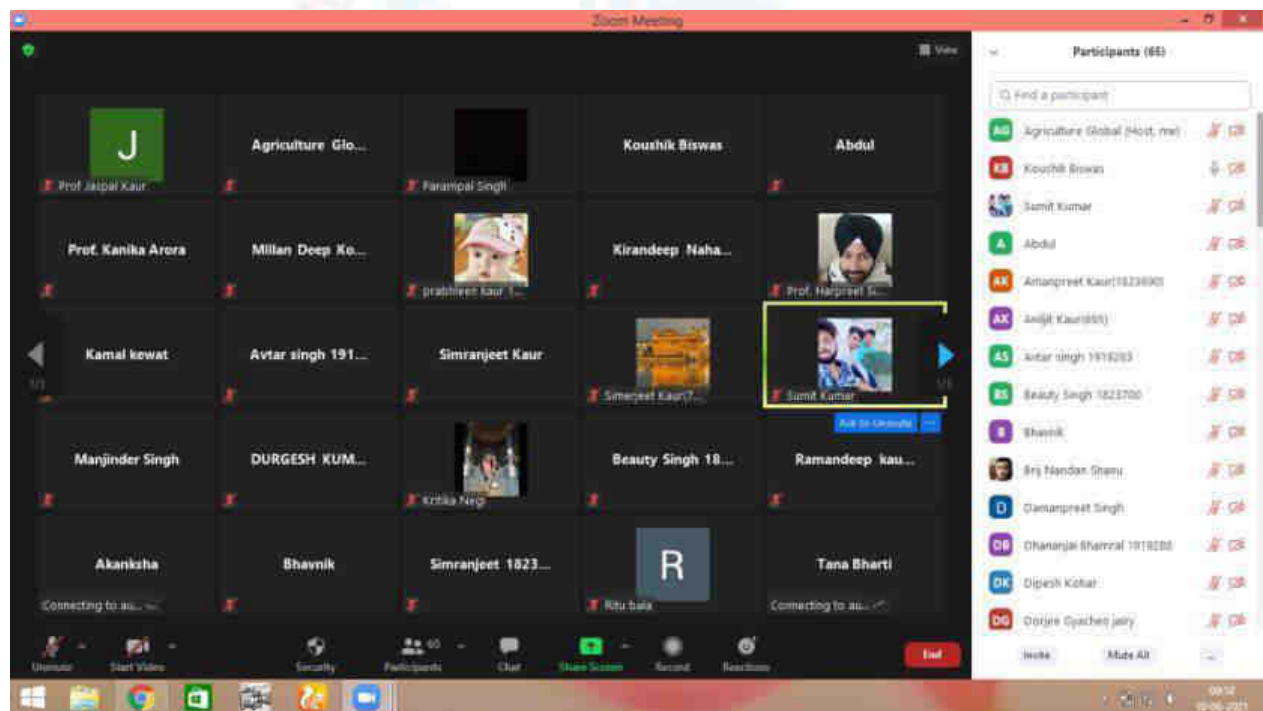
Zoom Meeting

View

J
Prof Jaspal Kaur

Agriculture Glo...

Parampal Singh

Koushik Biswas

Abdul

Prof. Kanika Arora

Millan Deep Ko...

prabhleen kaur 1...

Kirandeep Naha...

Prof. Harpreet Si...

Kamal kewat

Avtar singh 191...

Simranjeet Kaur

Simerjeet Kaur(7...

Sumit Kumar

Ask to Unmute

Manjinder Singh

DURGESH KUM...

Kritika Negi

Beauty Singh 18...

Ramandeep kau...

Akanksha
Connecting to au...

Bhavnik

Simranjeet 1823...

R
Ritu bala

Tana Bharti
Connecting to au...

Unmute
Start Video
Security
Participants 65
Chat
Share Screen
Record
Reactions
End

Participants (65)

Find a participant

AG Agriculture Global (Host, me)
KB Koushik Biswas
Sumit Kumar
A Abdul
AK Amanpreet Kaur(1823690)
AK Amrijit Kaur(693)
AS Avtar singh 1919203
BS Beauty Singh 1823700
B Bhavnik
Brij Nandan Shanu
D Damanpreet Singh
DB Dhananjai Bhamral 1919200
DK Dipesh Kohar
DG Dorjee Gyacheo jairy

Invite
Mute All
...

09:12
02-06-2021